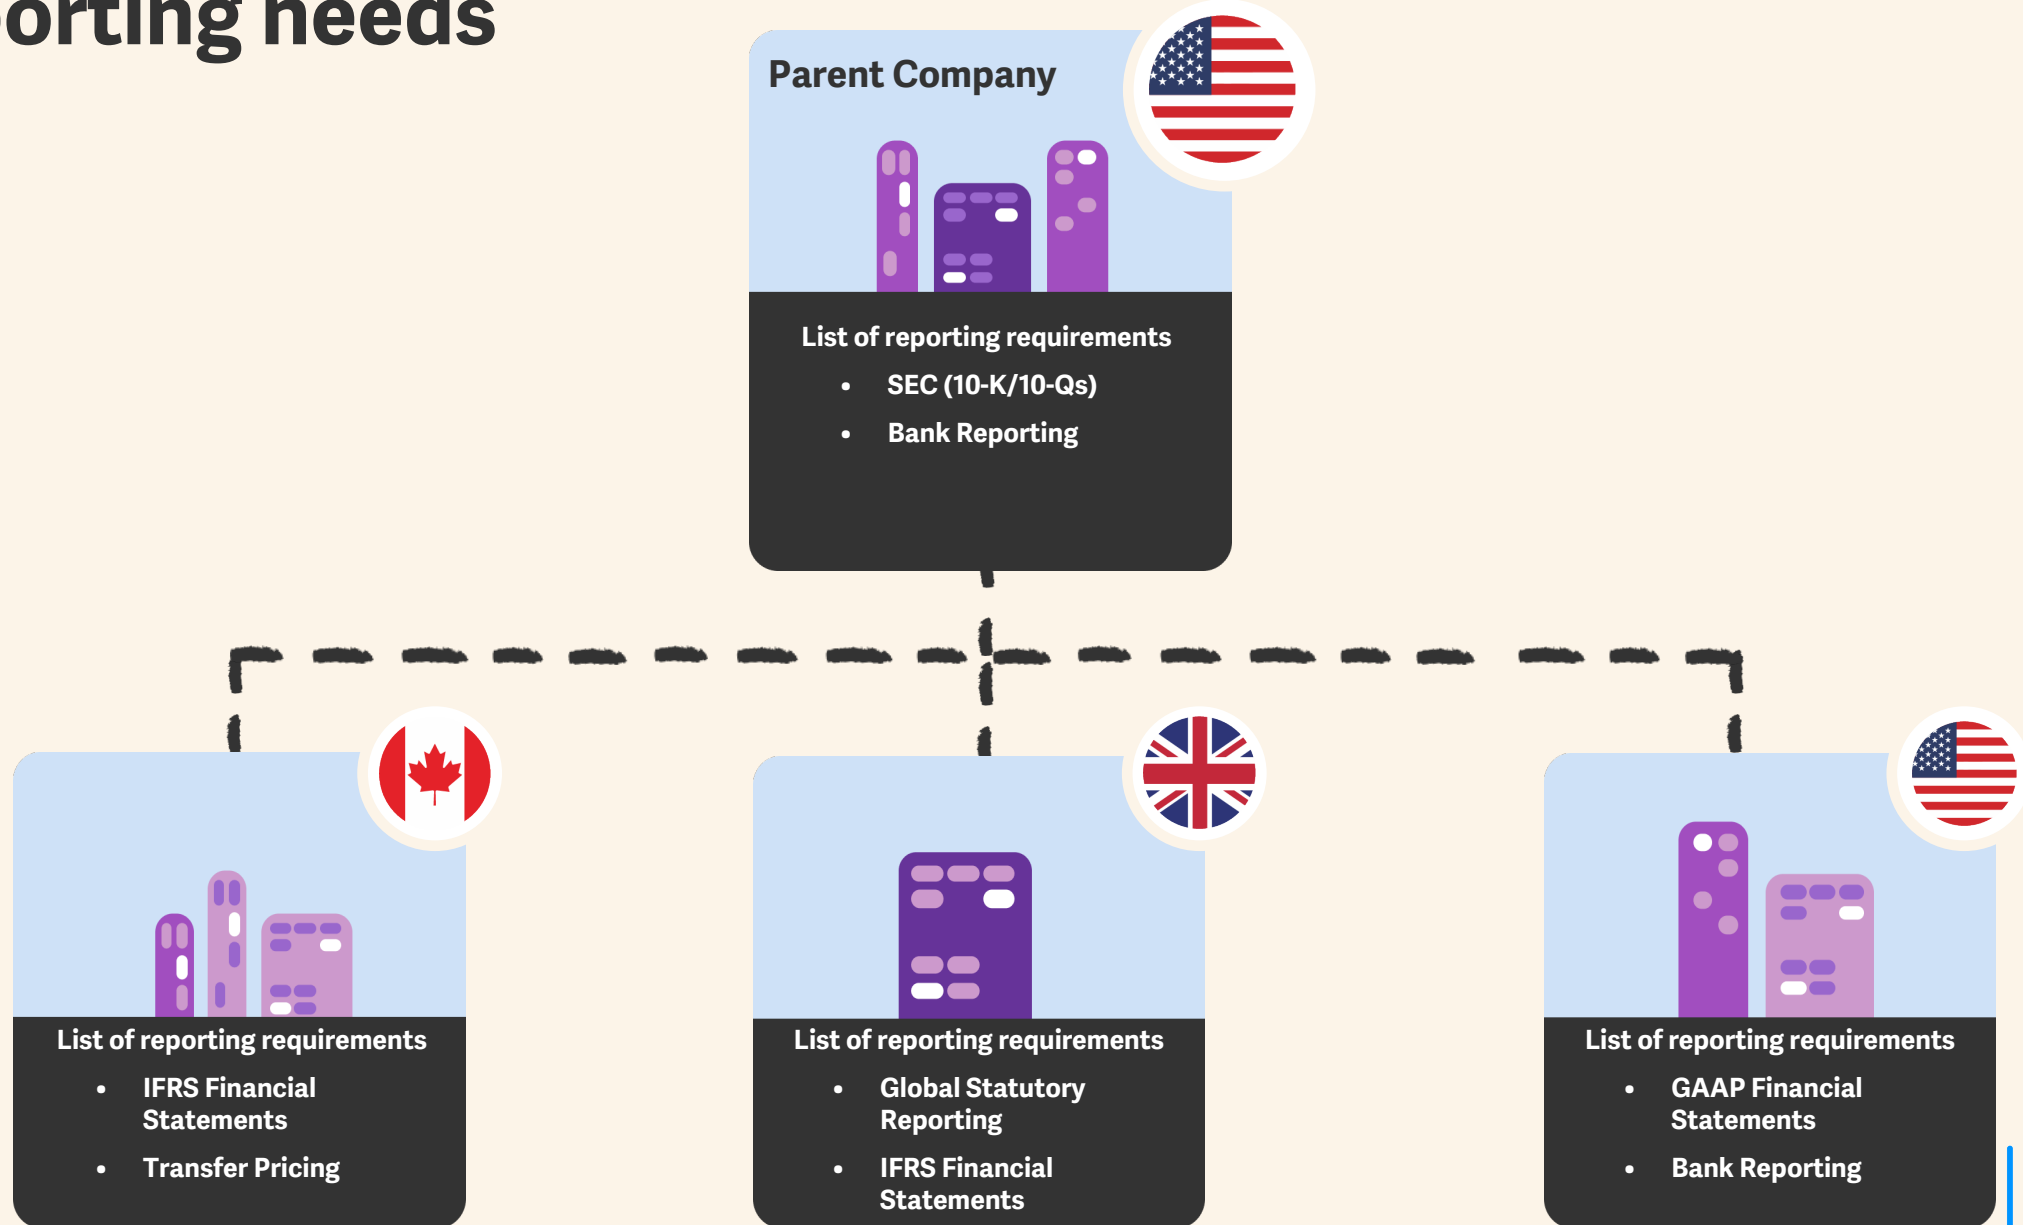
orting needs

Parent Company

List of reporting requirements
- SEC (10-K/10-Qs)
- Bank Reporting

List of reporting requirements
- IFRS Financial Statements
- Transfer Pricing

List of reporting requirements
- Global Statutory Reporting
- IFRS Financial Statements

List of reporting requirements
- GAAP Financial Statements
- Bank Reporting